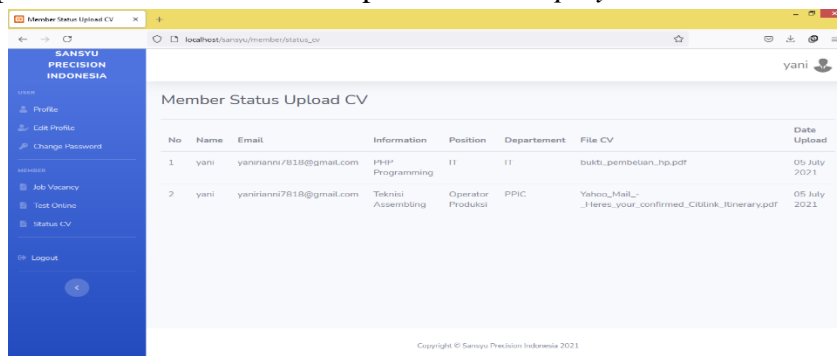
Member Status Upload CV ×
+
localhost/sansyu/member/status_cv

SANSYU PRECISION INDONESIA

USER
Profile
Edit Profile
Change Password

MEMBER
Job Vacancy
Test Online
Status CV

Logout

yani

Member Status Upload CV

| No | Name | Email | Information | Position | Departement | File CV | Date Upload |
|---|---|---|---|---|---|---|---|
| 1 | yani | yanirianni7818@gmail.com | PHP Programming | IT | IT | bukti_pembelian_hp.pdf | 05 July 2021 |
| 2 | yani | yanirianni7818@gmail.com | Teknisi Assembling | Operator Produksi | PPIC | Yahoo_Mail_-_Heres_your_confirmed_Citilink_Itinerary.pdf | 05 July 2021 |

Copyright © Sansyu Precision Indonesia 2021